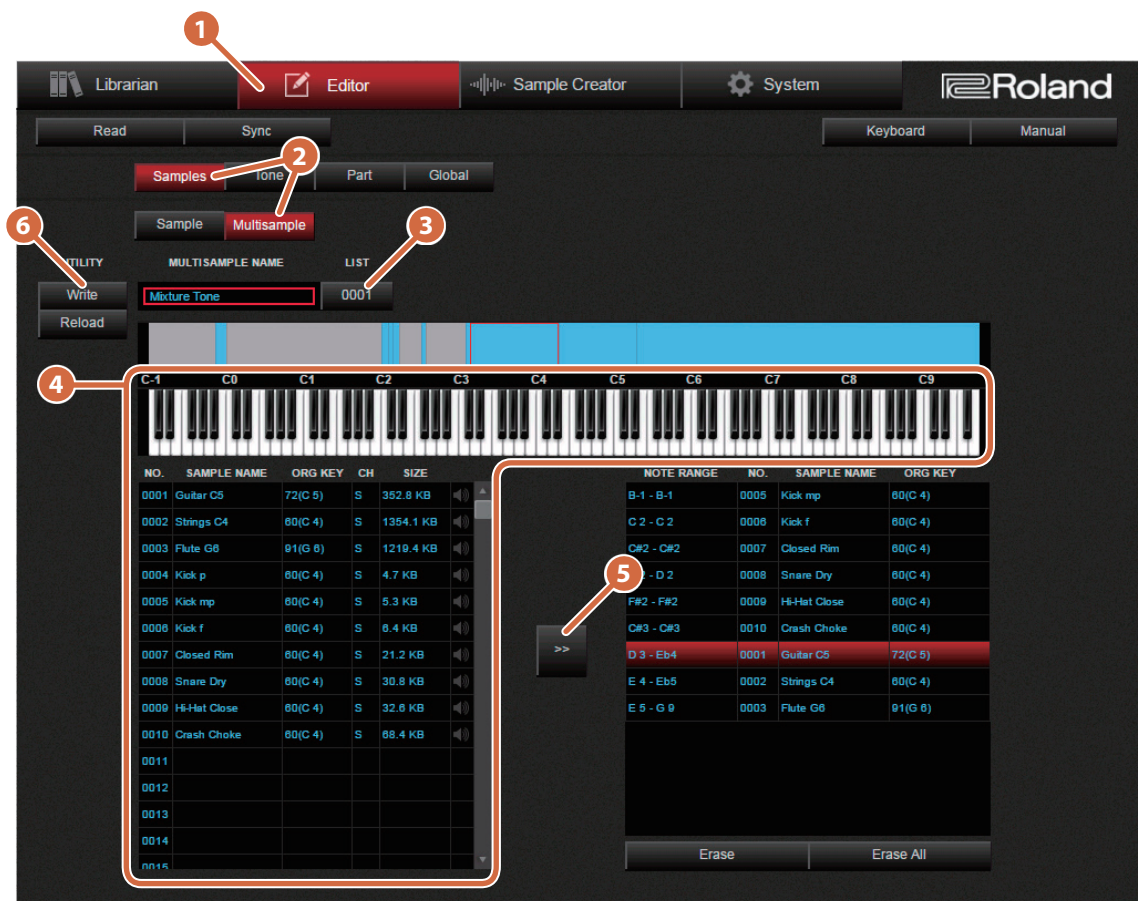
1

Librarian | Editor | Sample Creator | System | Roland

Read | Sync | Keyboard | Manual

2

Samples | Tone | Part | Global

Sample | Multisample

6

3

UTILITY | MULTISAMPLE NAME | LIST

Write | Mixture Tone | 0001

Reload

4

C-1 C0 C1 C2 C3 C4 C5 C6 C7 C8 C9

| NO. | SAMPLE NAME | ORG KEY | CH | SIZE |
|---|---|---|---|---|
| 0001 | Guitar C5 | 72(C 5) | S | 352.8 KB |
| 0002 | Strings C4 | 60(C 4) | S | 1354.1 KB |
| 0003 | Flute G6 | 91(G 6) | S | 1219.4 KB |
| 0004 | Kick p | 60(C 4) | S | 4.7 KB |
| 0005 | Kick mp | 60(C 4) | S | 5.3 KB |
| 0006 | Kick f | 60(C 4) | S | 6.4 KB |
| 0007 | Closed Rim | 60(C 4) | S | 21.2 KB |
| 0008 | Snare Dry | 60(C 4) | S | 30.8 KB |
| 0009 | Hi-Hat Close | 60(C 4) | S | 32.6 KB |
| 0010 | Crash Choke | 60(C 4) | S | 68.4 KB |
| 0011 | | | | |
| 0012 | | | | |
| 0013 | | | | |
| 0014 | | | | |
| 0015 | | | | |

5

>>

| NOTE RANGE | NO. | SAMPLE NAME | ORG KEY |
|---|---|---|---|
| B-1 - B-1 | 0005 | Kick mp | 60(C 4) |
| C 2 - C 2 | 0006 | Kick f | 60(C 4) |
| C#2 - C#2 | 0007 | Closed Rim | 60(C 4) |
| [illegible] - D 2 | 0008 | Snare Dry | 60(C 4) |
| F#2 - F#2 | 0009 | Hi-Hat Close | 60(C 4) |
| C#3 - C#3 | 0010 | Crash Choke | 60(C 4) |
| D 3 - Eb4 | 0001 | Guitar C5 | 72(C 5) |
| E 4 - Eb5 | 0002 | Strings C4 | 60(C 4) |
| E 5 - G 9 | 0003 | Flute G6 | 91(G 6) |

Erase | Erase All